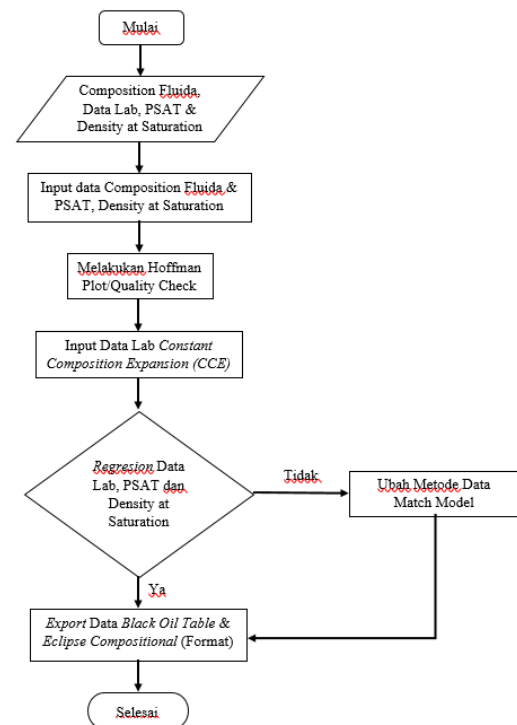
Mulai

Composition Fluida, Data Lab, PSAT & Density at Saturation

Input data Composition Fluida & PSAT, Density at Saturation

Melakukan Hoffman Plot/Quality Check

Input Data Lab Constant Composition Expansion (CCE)

Regresion Data Lab, PSAT dan Density at Saturation

Tidak

Ubah Metode Data Match Model

Ya

Export Data Black Oil Table & Eclipse Compositional (Format)

Selesai